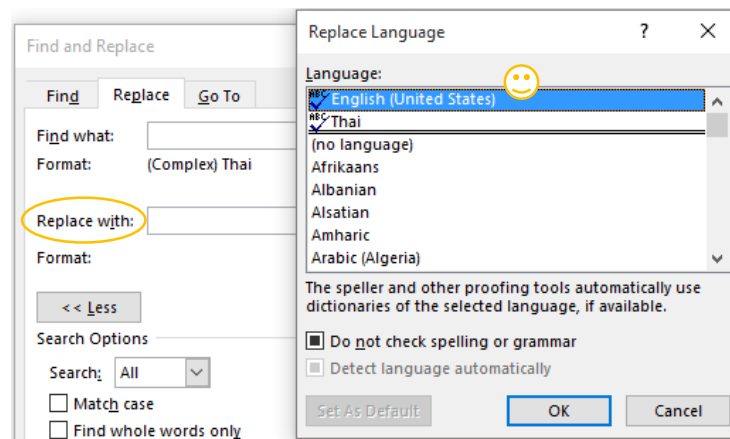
Find and Replace

Find | Replace | Go To

Find what:
Format: (Complex) Thai

Replace with:
Format:

<< Less

Search Options

Search: All

Match case

Find whole words only

Replace Language ? ✕

Language:

English (United States)
Thai
(no language)
Afrikaans
Albanian
Alsatian
Amharic
Arabic (Algeria)

The speller and other proofing tools automatically use dictionaries of the selected language, if available.

Do not check spelling or grammar

Detect language automatically

Set As Default | OK | Cancel